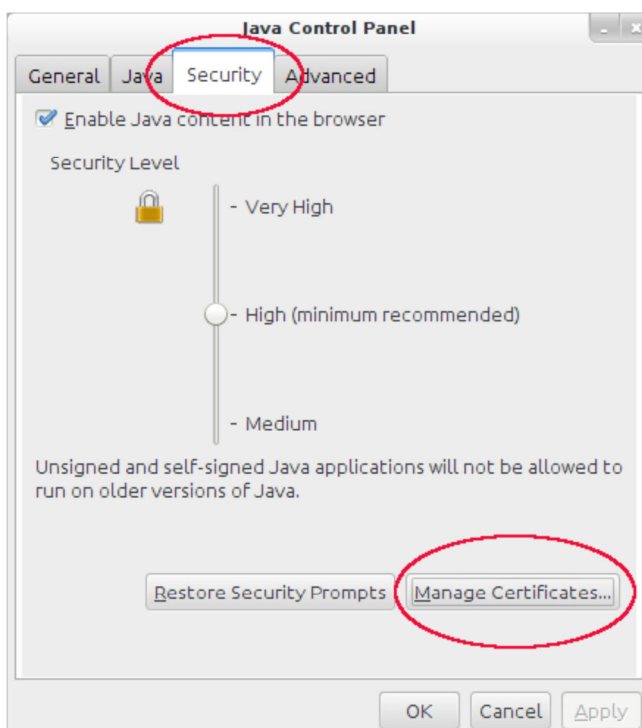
Java Control Panel

General Java Security Advanced

Enable Java content in the browser

Security Level

- Very High

- High (minimum recommended)

- Medium

Unsigned and self-signed Java applications will not be allowed to run on older versions of Java.

Restore Security Prompts Manage Certificates...

OK Cancel Apply